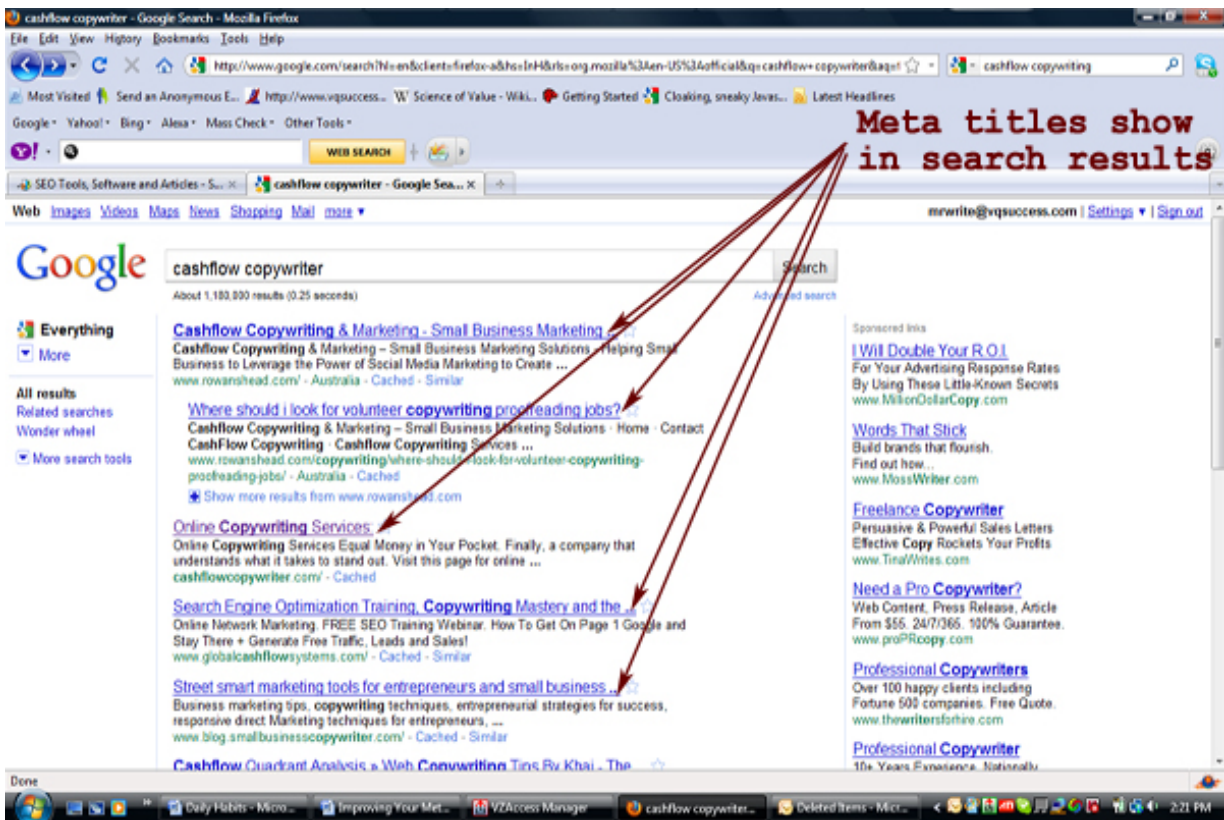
cashflow copywriter - Google Search - Mozilla Firefox

File Edit View History Bookmarks Tools Help

http://www.google.com/search?hl=en&client=firefox-a&hs=InH&rls=org.mozilla%3Aen-US%3Aofficial&q=cashflow+copywriter&aq=f

cashflow copywriting

Most Visited Send an Anonymous E... http://www.vqsuccess... Science of Value - Wiki... Getting Started Cloaking, sneaky Javas... Latest Headlines

Google Yahoo! Bing Alexa Mass Check Other Tools

Y! WEB SEARCH

Meta titles show in search results

SEO Tools, Software and Articles - S... cashflow copywriter - Google Sea...

Web Images Videos Maps News Shopping Mail more

mrwrite@vqsuccess.com | Settings | Sign out

Google

cashflow copywriter

Search

About 1,180,000 results (0.25 seconds)

Advanced search

Everything

More

All results
Related searches
Wonder wheel

More search tools

Cashflow Copywriting & Marketing - Small Business Marketing ...
Cashflow Copywriting & Marketing – Small Business Marketing Solutions - Helping Small Business to Leverage the Power of Social Media Marketing to Create ...
www.rowanshead.com/ - Australia - Cached - Similar

Where should i look for volunteer copywriting proofreading jobs?
Cashflow Copywriting & Marketing – Small Business Marketing Solutions · Home · Contact CashFlow Copywriting · Cashflow Copywriting Services ...
www.rowanshead.com/copywriting/where-should-i-look-for-volunteer-copywriting-proofreading-jobs/ - Australia - Cached

Show more results from www.rowanshead.com

Online Copywriting Services
Online Copywriting Services Equal Money in Your Pocket. Finally, a company that understands what it takes to stand out. Visit this page for online ...
cashflowcopywriter.com/ - Cached

Search Engine Optimization Training, Copywriting Mastery and the ...
Online Network Marketing. FREE SEO Training Webinar. How To Get On Page 1 Google and Stay There + Generate Free Traffic, Leads and Sales!
www.globalcashflowsystems.com/ - Cached - Similar

Street smart marketing tools for entrepreneurs and small business ...
Business marketing tips, copywriting techniques, entrepreneurial strategies for success, responsive direct Marketing techniques for entrepreneurs, ...
www.blog.smallbusinesscopywriter.com/ - Cached - Similar

Cashflow Quadrant Analysis » Web Copywriting Tips By Khai - The ...

Sponsored links

I Will Double Your R.O.I.
For Your Advertising Response Rates By Using These Little-Known Secrets
www.MillionDollarCopy.com

Words That Stick
Build brands that flourish. Find out how...
www.MossWriter.com

Freelance Copywriter
Persuasive & Powerful Sales Letters Effective Copy Rockets Your Profits
www.TinaWrites.com

Need a Pro Copywriter?
Web Content, Press Release, Article From $55. 24/7/365. 100% Guarantee.
www.proPRcopy.com

Professional Copywriters
Over 100 happy clients including Fortune 500 companies. Free Quote.
www.thewritersforhire.com

Professional Copywriter
10+ Years Experience. Nationally

Done

Daily Habits - Micro... Improving Your Met... VZAccess Manager cashflow copywriter... Deleted Items - Micr... 2:21 PM